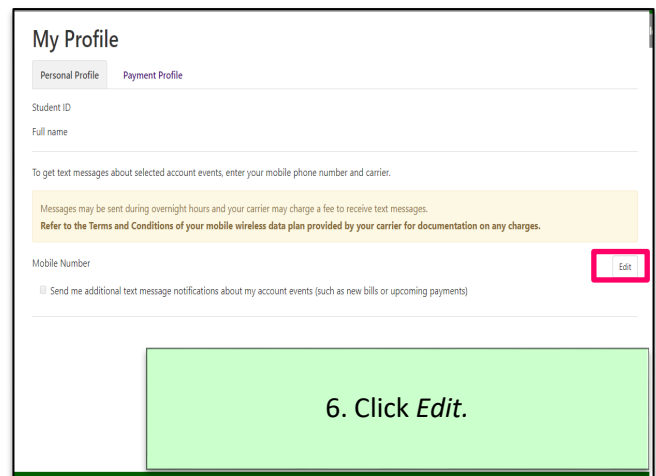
My Profile

Personal Profile Payment Profile

Student ID

Full name

To get text messages about selected account events, enter your mobile phone number and carrier.

Messages may be sent during overnight hours and your carrier may charge a fee to receive text messages.
Refer to the Terms and Conditions of your mobile wireless data plan provided by your carrier for documentation on any charges.

Mobile Number

Edit

Send me additional text message notifications about my account events (such as new bills or upcoming payments)

6. Click *Edit.*